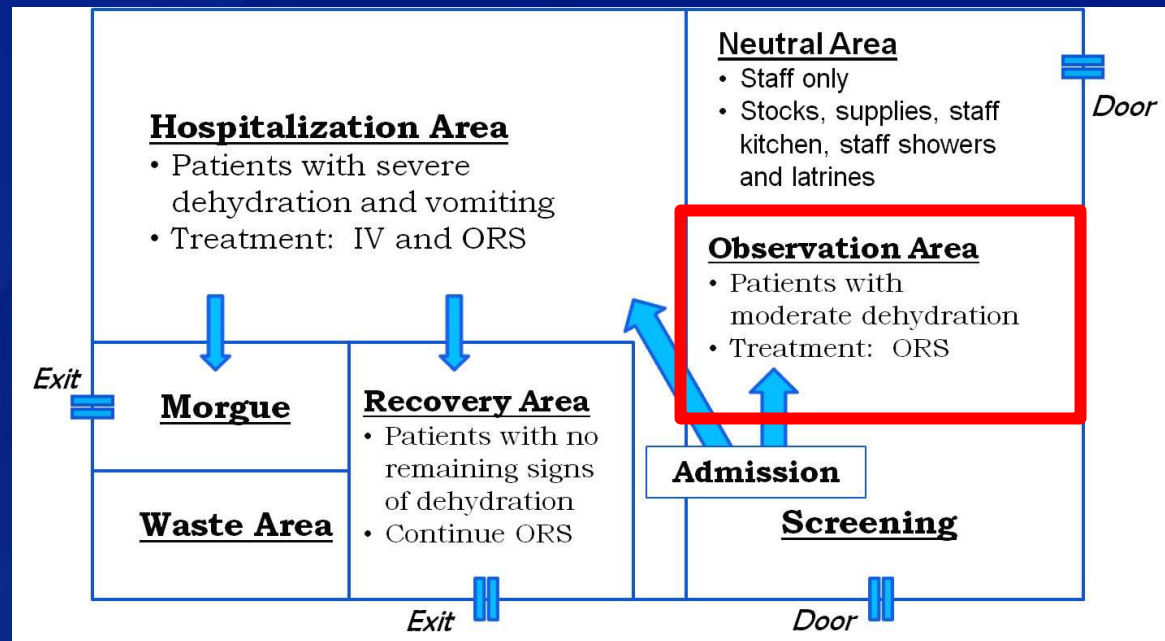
Hospitalization Area
• Patients with severe dehydration and vomiting
• Treatment: IV and ORS

Neutral Area
• Staff only
• Stocks, supplies, staff kitchen, staff showers and latrines

Door

Observation Area
• Patients with moderate dehydration
• Treatment: ORS

Exit

Morgue

Recovery Area
• Patients with no remaining signs of dehydration
• Continue ORS

Admission

Waste Area

Screening

Exit

Door